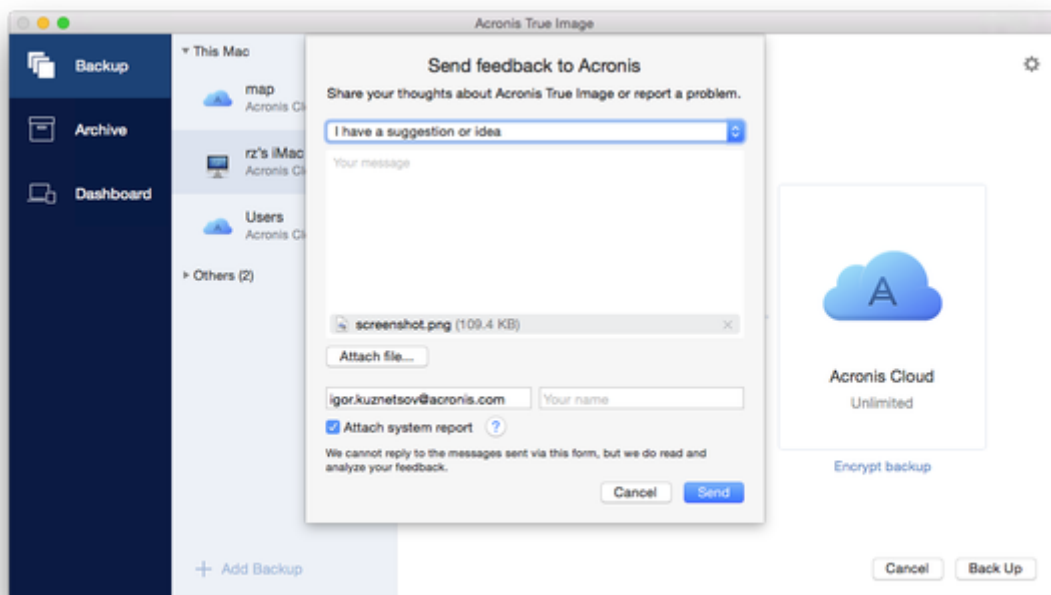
Acronis True Image

Backup

Archive

Dashboard

▾ This Mac

map
Acronis Cl

rz's iMac
Acronis Cl

Users
Acronis Cl

▸ Others (2)

+ Add Backup

Send feedback to Acronis

Share your thoughts about Acronis True Image or report a problem.

I have a suggestion or idea

Your message

screenshot.png (109.4 KB)

Attach file...

igor.kuznetsov@acronis.com

Your name

Attach system report ?

We cannot reply to the messages sent via this form, but we do read and analyze your feedback.

Cancel

Send

A

Acronis Cloud

Unlimited

Encrypt backup

Cancel

Back Up